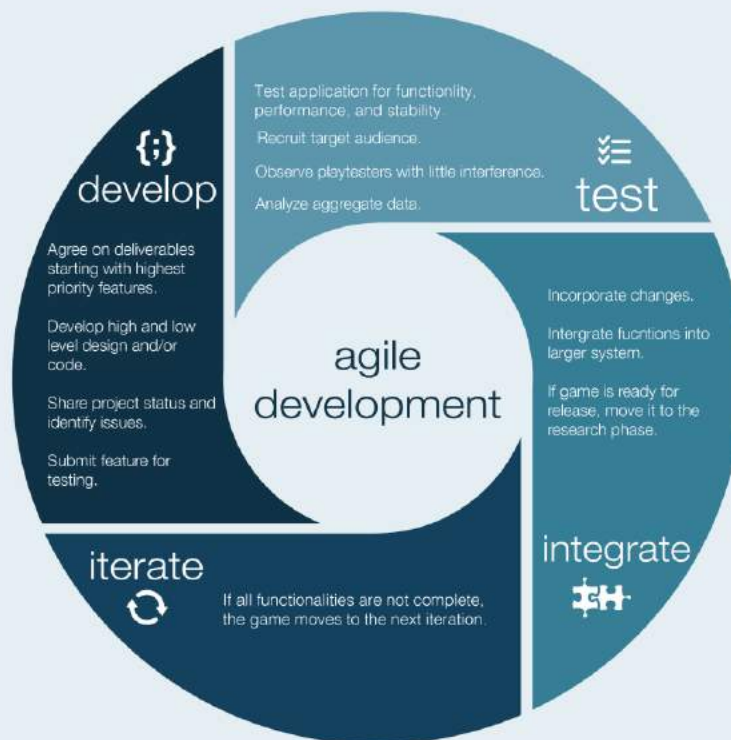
{;}
develop

Agree on deliverables starting with highest priority features.

Develop high and low level design and/or code.

Share project status and identify issues.

Submit feature for testing.

Test application for functionlity, performance, and stability.

Recruit target audience.

Observe playtesters with little interference.

Analyze aggregate data.

test

agile development

Incorporate changes.

Intergrate fucntions into larger system.

If game is ready for release, move it to the research phase.

integrate

iterate

If all functionalities are not complete, the game moves to the next iteration.